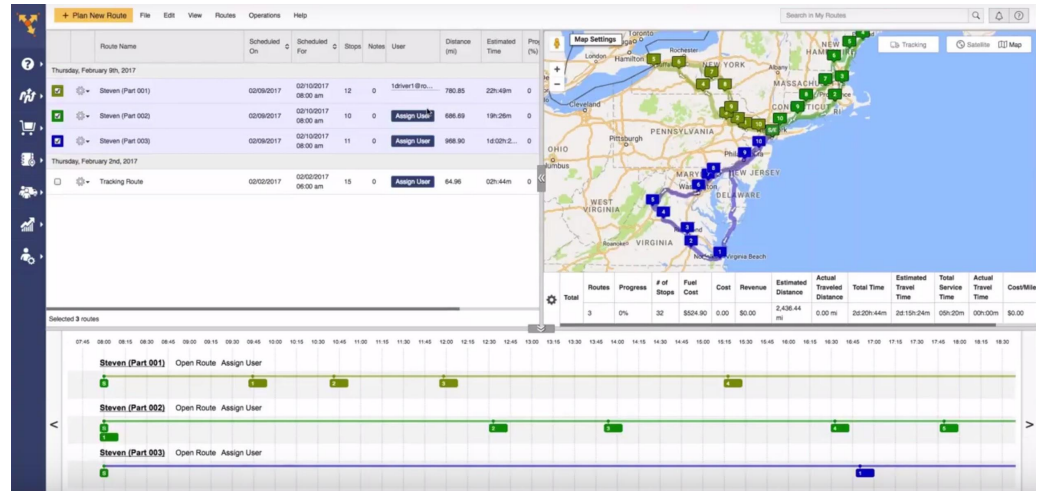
+ Plan New Route File Edit View Routes Operations Help

Search in My Routes

| | Route Name | Scheduled On | Scheduled For | Stops | Notes | User | Distance (mi) | Estimated Time | Pro (%) |
|---|---|---|---|---|---|---|---|---|---|
| Thursday, February 9th, 2017 | | | | | | | | | |
| | Steven (Part 001) | 02/09/2017 | 02/10/2017 08:00 am | 12 | 0 | 1driver1@ro... | 780.85 | 22h:49m | 0 |
| | Steven (Part 002) | 02/09/2017 | 02/10/2017 08:00 am | 10 | 0 | Assign User | 686.69 | 19h:26m | 0 |
| | Steven (Part 003) | 02/09/2017 | 02/10/2017 08:00 am | 11 | 0 | Assign User | 968.90 | 1d:02h:2... | 0 |
| Thursday, February 2nd, 2017 | | | | | | | | | |
| | Tracking Route | 02/02/2017 | 02/02/2017 06:00 am | 15 | 0 | Assign User | 64.96 | 02h:44m | 0 |

Selected 3 routes

Map Settings Tracking Satellite Map

London Hamilton Rochester NEW YORK MASSACH CONNECTICUT Cleveland PENNSYLVANIA Pittsburgh Phila NEW JERSEY MARYLAND Washington WEST VIRGINIA VIRGINIA Roanoke Virginia Beach

| Total | Routes | Progress | # of Stops | Fuel Cost | Cost | Revenue | Estimated Distance | Actual Traveled Distance | Total Time | Estimated Travel Time | Total Service Time | Actual Travel Time | Cost/Mile |
|---|---|---|---|---|---|---|---|---|---|---|---|---|---|
| | 3 | 0% | 32 | $524.90 | 0.00 | $0.00 | 2,436.44 mi | 0.00 mi | 2d:20h:44m | 2d:15h:24m | 05h:20m | 00h:00m | $0.00 |

07:45 08:00 08:15 08:30 08:45 09:00 09:15 09:30 09:45 10:00 10:15 10:30 10:45 11:00 11:15 11:30 11:45 12:00 12:15 12:30 12:45 13:00 13:15 13:30 13:45 14:00 14:15 14:30 14:45 15:00 15:15 15:30 15:45 16:00 16:15 16:30 16:45 17:00 17:15 17:30 17:45 18:00 18:15 18:30

Steven (Part 001) Open Route Assign User
S 1 2 3 4

Steven (Part 002) Open Route Assign User
S 1 2 3 4 5

Steven (Part 003) Open Route Assign User
S 1